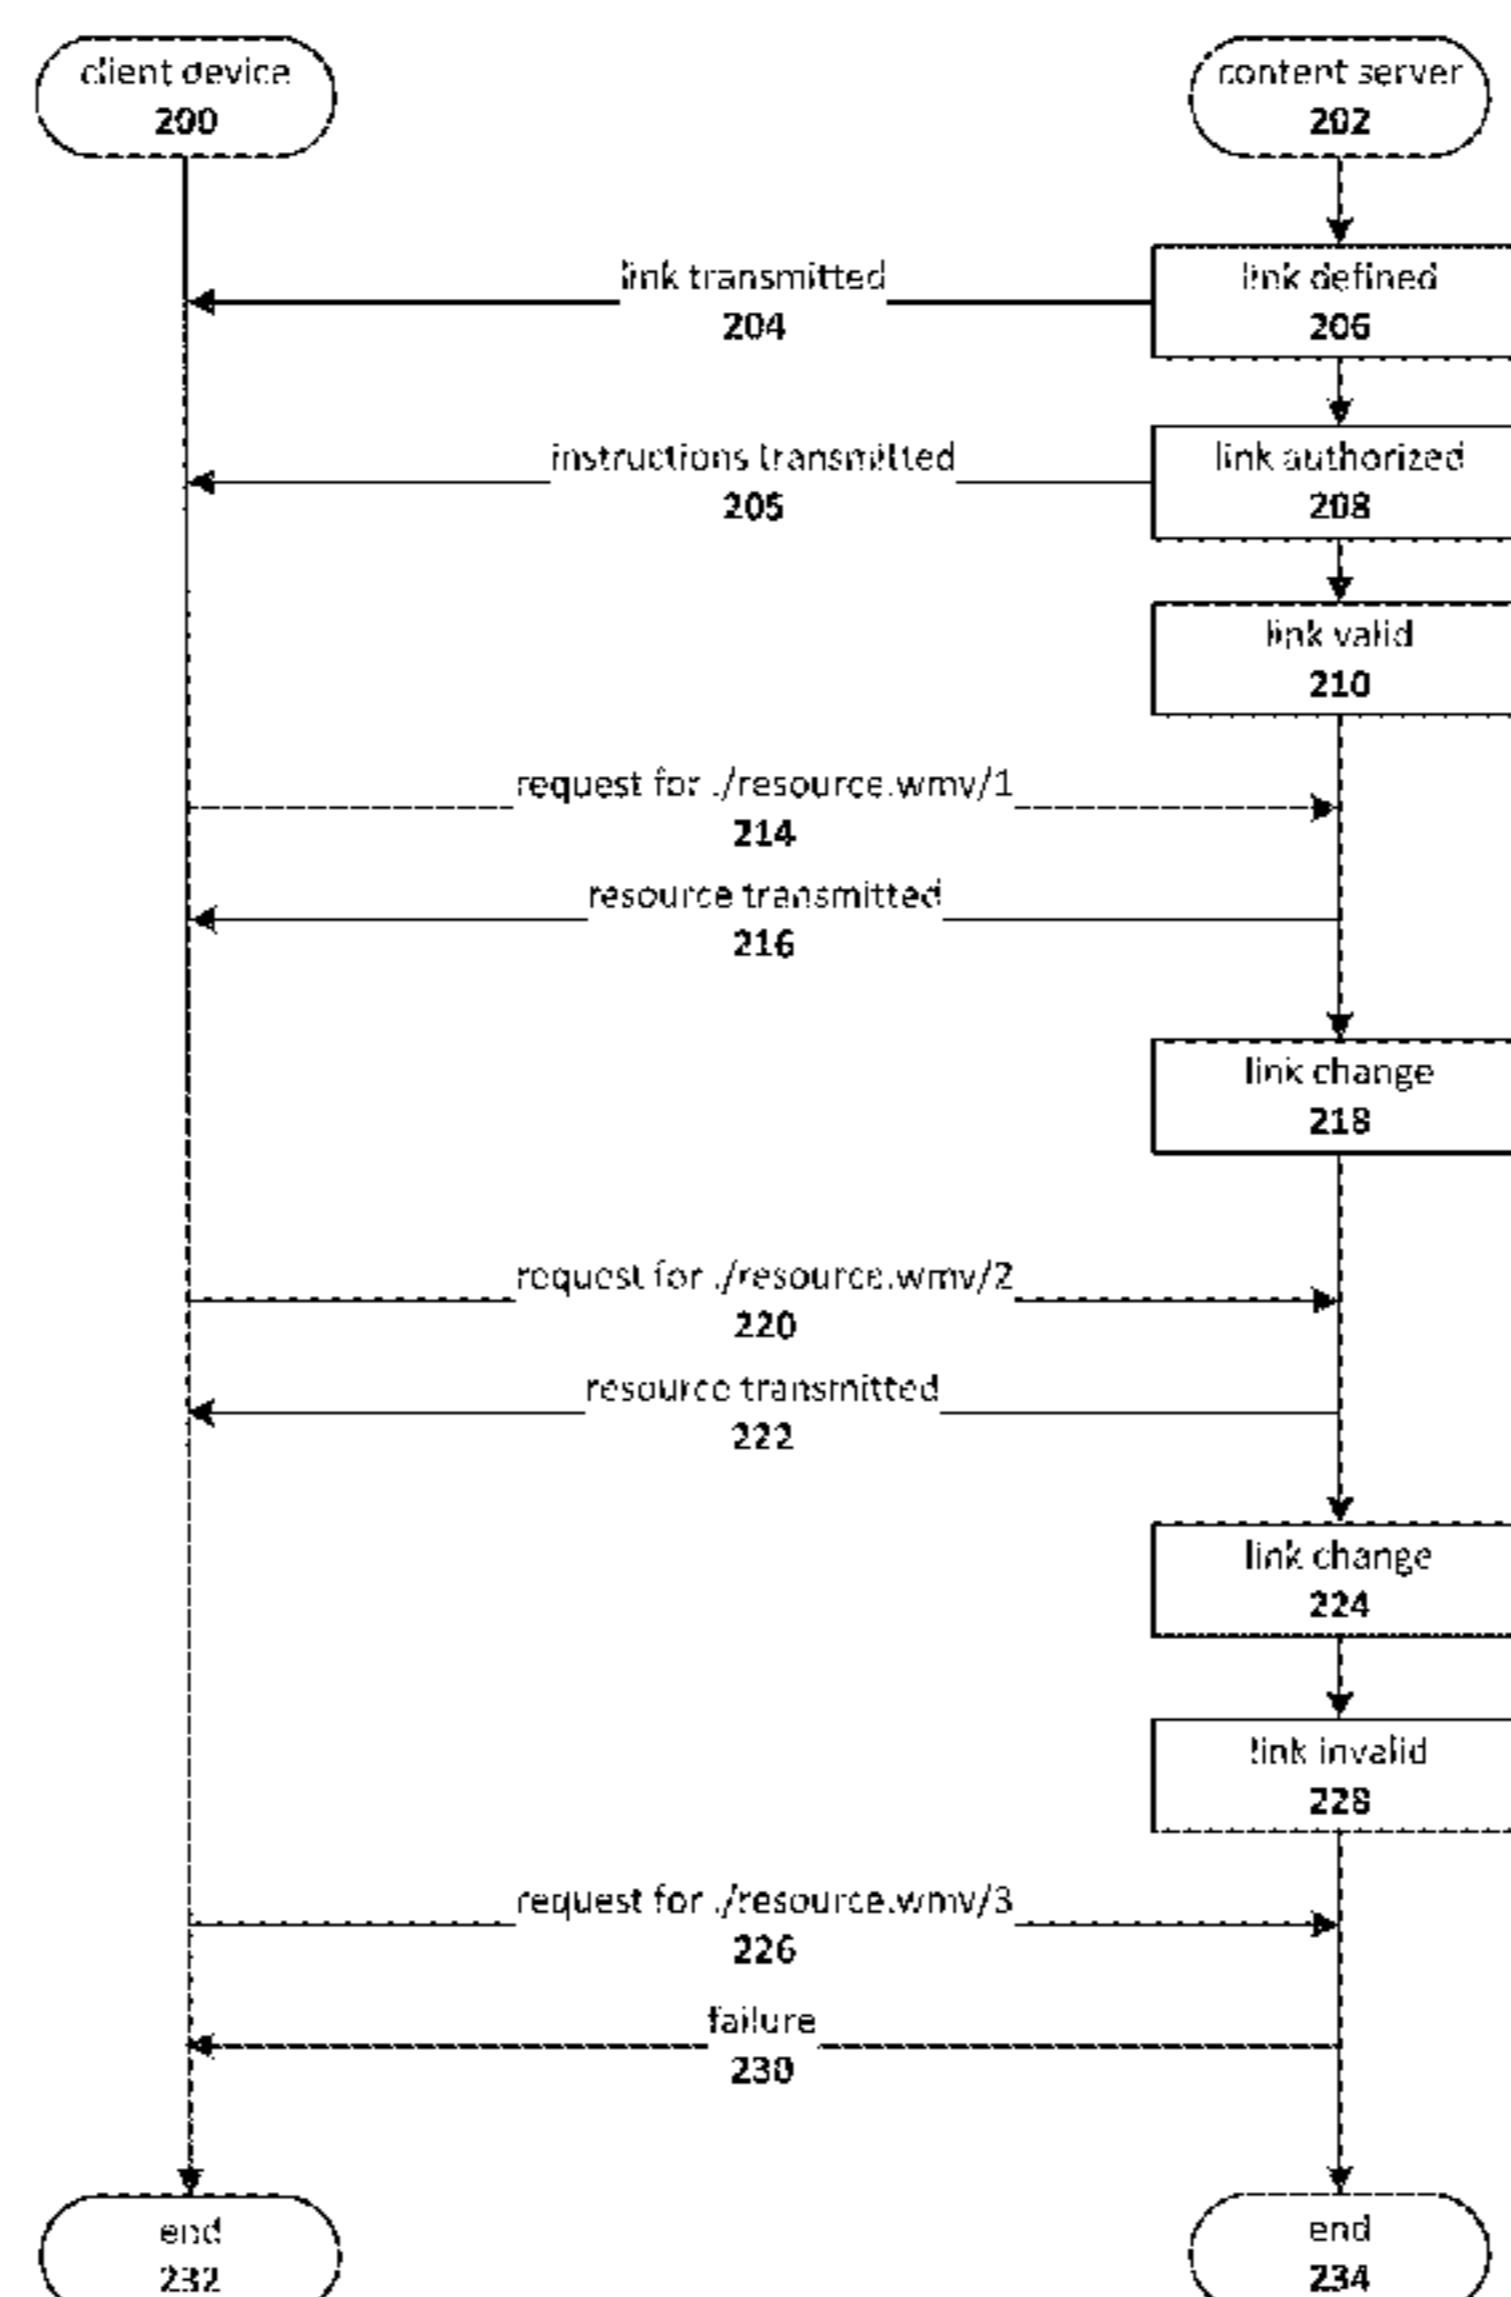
client device
200

content server
202

link transmitted
204

link defined
206

instructions transmitted
205

link authorized
208

link valid
210

request for ./resource.wmv/1
214

resource transmitted
216

link change
218

request for ./resource.wmv/2
220

resource transmitted
222

link change
224

link invalid
228

request for ./resource.wmv/3
226

failure
230

end
232

end
234